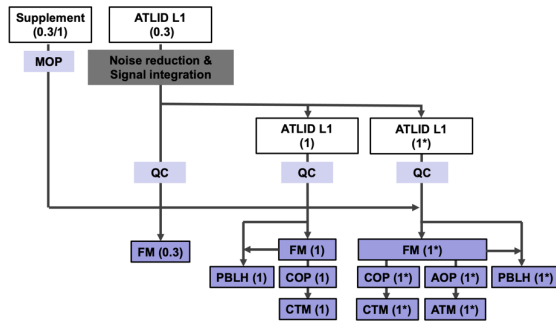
Supplement (0.3/1)

ATLID L1 (0.3)

MOP

Noise reduction & Signal integration

ATLID L1 (1)

ATLID L1 (1*)

QC

QC

QC

FM (0.3)

FM (1)

FM (1*)

PBLH (1)

COP (1)

COP (1*)

AOP (1*)

PBLH (1*)

CTM (1)

CTM (1*)

ATM (1*)